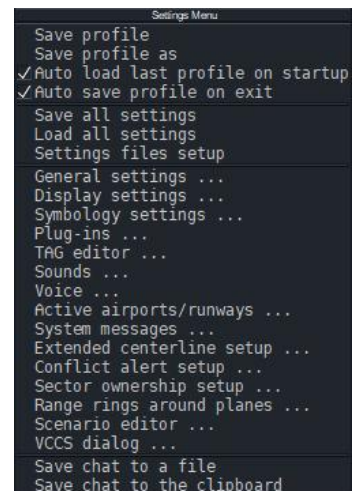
Settings Menu

Save profile
Save profile as
✓Auto load last profile on startup
✓Auto save profile on exit

Save all settings
Load all settings
Settings files setup

General settings ...
Display settings ...
Symbology settings ...
Plug-ins ...
TAG editor ...
Sounds ...
Voice ...
Active airports/runways ...
System messages ...
Extended centerline setup ...
Conflict alert setup ...
Sector ownership setup ...
Range rings around planes ...
Scenario editor ...
VCCS dialog ...

Save chat to a file
Save chat to the clipboard